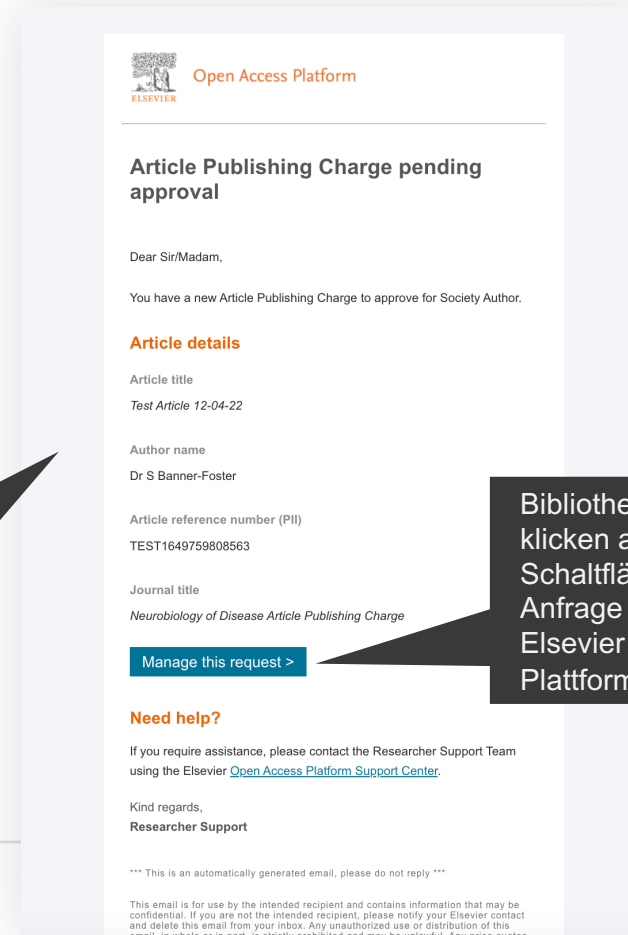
ELSEVIER

Open Access Platform

Article Publishing Charge pending approval

Dear Sir/Madam,

You have a new Article Publishing Charge to approve for Society Author.

Article details

Article title

Test Article 12-04-22

Author name

Dr S Banner-Foster

Article reference number (PII)

TEST1649759808563

Journal title

Neurobiology of Disease Article Publishing Charge

Manage this request >

Need help?

If you require assistance, please contact the Researcher Support Team using the Elsevier Open Access Platform Support Center.

Kind regards,
Researcher Support

*** This is an automatically generated email, please do not reply ***

This email is for use by the intended recipient and contains information that may be confidential. If you are not the intended recipient, please notify your Elsevier contact and delete this email from your inbox. Any unauthorized use or distribution of this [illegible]

Bibliothe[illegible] klicken a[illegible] Schaltflä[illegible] Anfrage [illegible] Elsevier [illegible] Plattform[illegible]